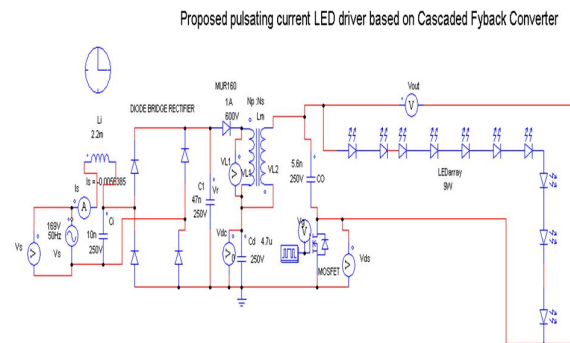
Proposed pulsating current LED driver based on Cascaded Fyback Converter

MUR160
1A
600V

Np:Ns

Lm

Vout

DIODE BRIDGE RECTIFIER

Li
2.2m

Is
Is = -0.0056385

A

169V
50Hz

Vs

Vs

10n
250V

Ci

C1
47n
250V

Vr

VL1

VL4

VL2

5.6n
250V

CO

LEDarray
9W

Vdc

Cd
4.7u
250V

Vg

MOSFET

Vds